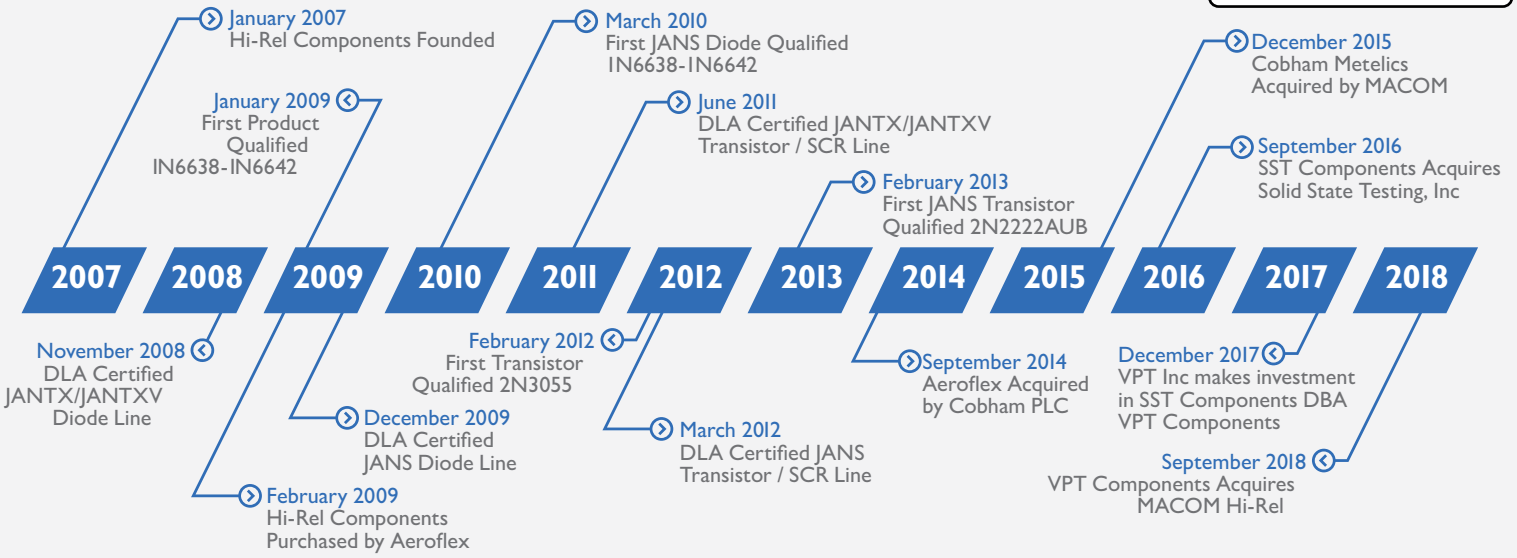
January 2007
Hi-Rel Components Founded

January 2009
First Product Qualified
IN6638-IN6642

March 2010
First JANS Diode Qualified
IN6638-IN6642

June 2011
DLA Certified JANTX/JANTXV Transistor / SCR Line

February 2013
First JANS Transistor Qualified 2N2222AUB

December 2015
Cobham Metelics Acquired by MACOM

September 2016
SST Components Acquires Solid State Testing, Inc

2007 2008 2009 2010 2011 2012 2013 2014 2015 2016 2017 2018

November 2008
DLA Certified JANTX/JANTXV Diode Line

February 2012
First Transistor Qualified 2N3055

December 2009
DLA Certified JANS Diode Line

February 2009
Hi-Rel Components Purchased by Aeroflex

March 2012
DLA Certified JANS Transistor / SCR Line

September 2014
Aeroflex Acquired by Cobham PLC

December 2017
VPT Inc makes investment in SST Components DBA VPT Components

September 2018
VPT Components Acquires MACOM Hi-Rel